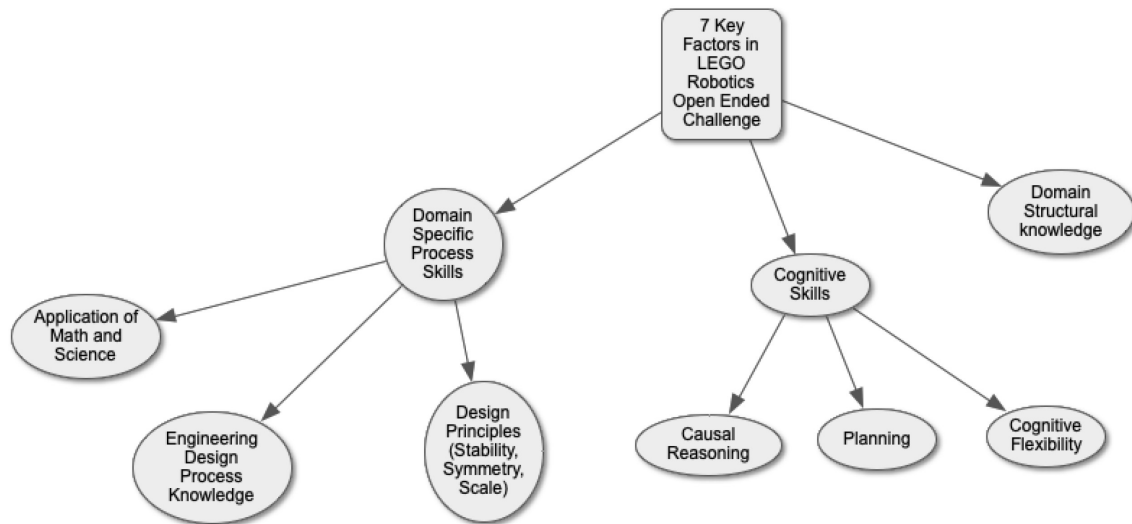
7 Key Factors in LEGO Robotics Open Ended Challenge

Domain Specific Process Skills

Cognitive Skills

Domain Structural knowledge

Application of Math and Science

Engineering Design Process Knowledge

Design Principles (Stability, Symmetry, Scale)

Causal Reasoning

Planning

Cognitive Flexibility